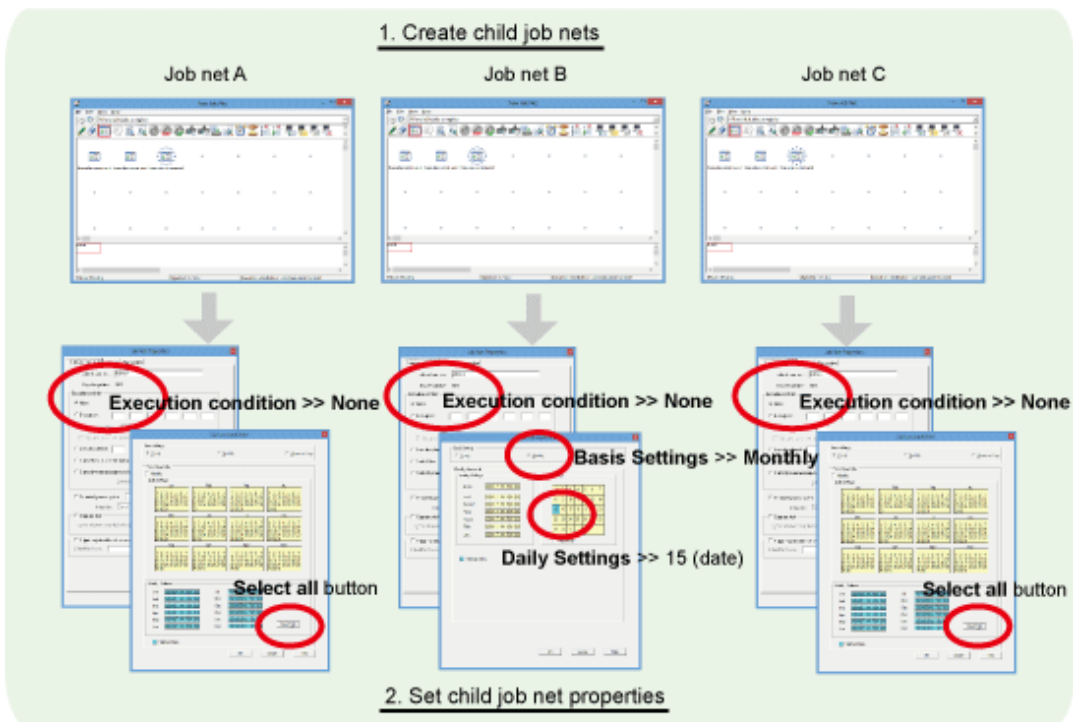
1. Create child job nets

Job net A

Job net B

Job net C

Execution condition >> None

Execution condition >> None

Execution condition >> None

Basis Settings >> Monthly

Daily Settings >> 15 (date)

Select all button

Select all button

2. Set child job net properties